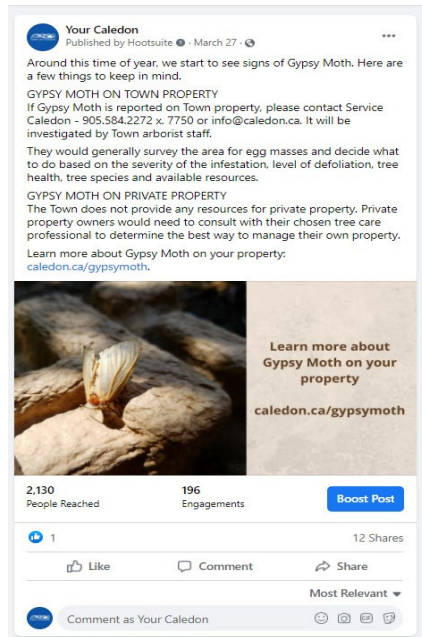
Your Caledon
Published by Hootsuite · March 27 ·

···

Around this time of year, we start to see signs of Gypsy Moth. Here are a few things to keep in mind.

GYPSY MOTH ON TOWN PROPERTY
If Gypsy Moth is reported on Town property, please contact Service Caledon - 905.584.2272 x. 7750 or info@caledon.ca. It will be investigated by Town arborist staff.

They would generally survey the area for egg masses and decide what to do based on the severity of the infestation, level of defoliation, tree health, tree species and available resources.

GYPSY MOTH ON PRIVATE PROPERTY
The Town does not provide any resources for private property. Private property owners would need to consult with their chosen tree care professional to determine the best way to manage their own property.

Learn more about Gypsy Moth on your property: caledon.ca/gypsymoth.

Learn more about Gypsy Moth on your property

caledon.ca/gypsymoth

2,130
People Reached

196
Engagements

Boost Post

1

12 Shares

Like

Comment

Share

Most Relevant

Comment as Your Caledon